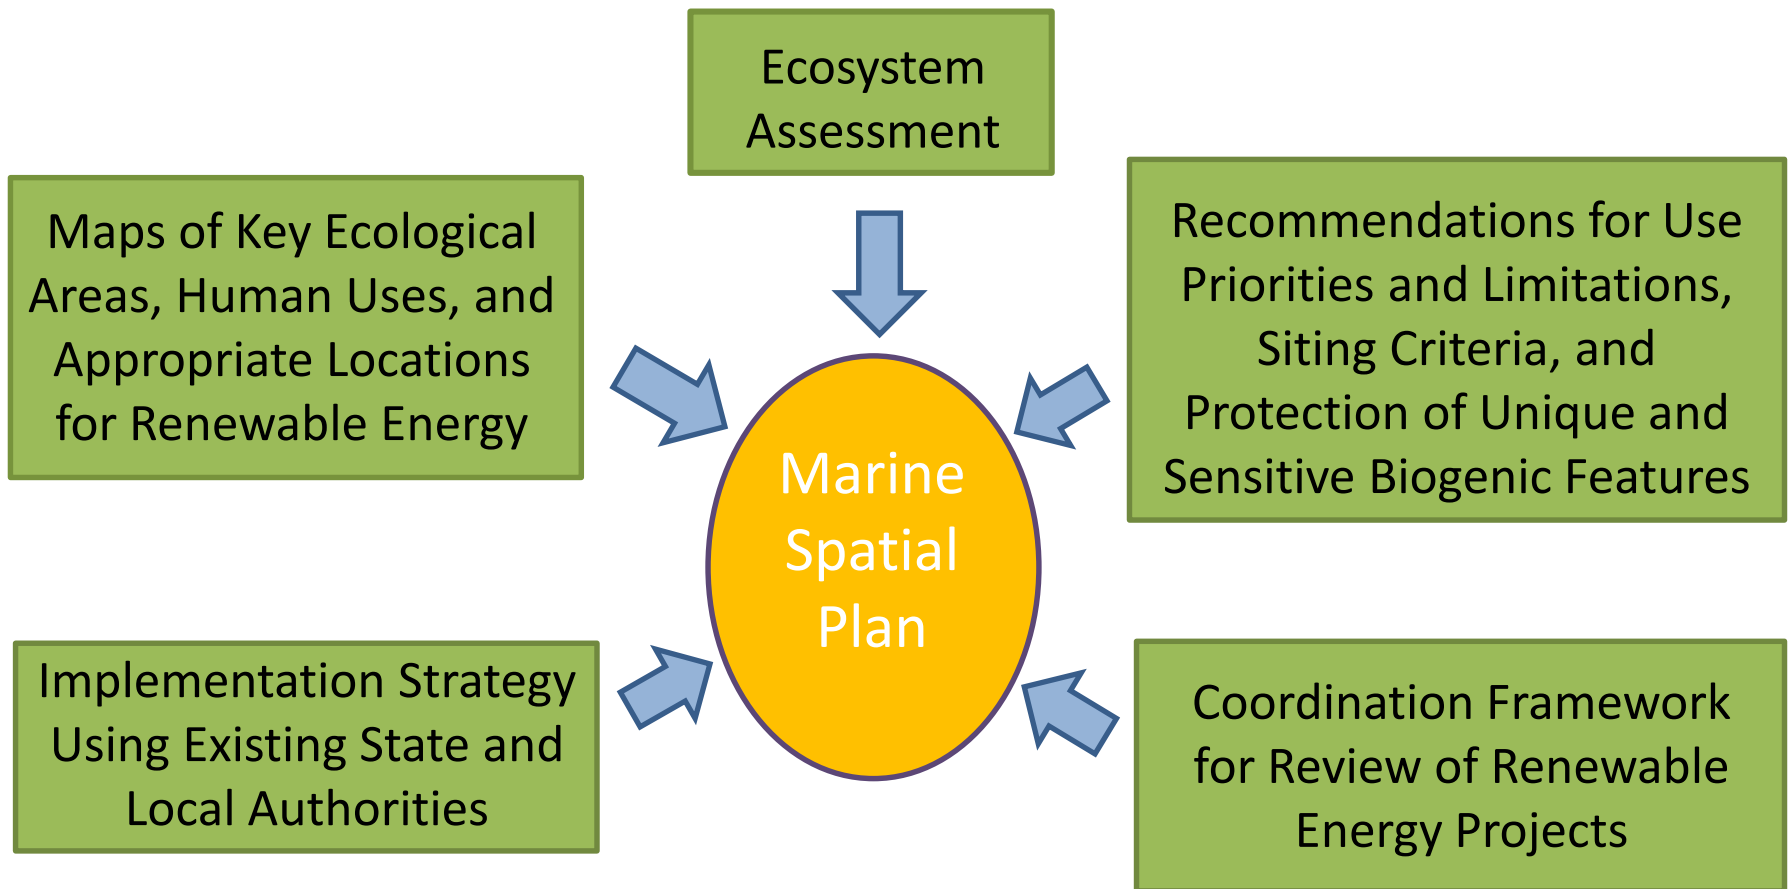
Ecosystem Assessment

Maps of Key Ecological Areas, Human Uses, and Appropriate Locations for Renewable Energy

Recommendations for Use Priorities and Limitations, Siting Criteria, and Protection of Unique and Sensitive Biogenic Features

Marine Spatial Plan

Implementation Strategy Using Existing State and Local Authorities

Coordination Framework for Review of Renewable Energy Projects